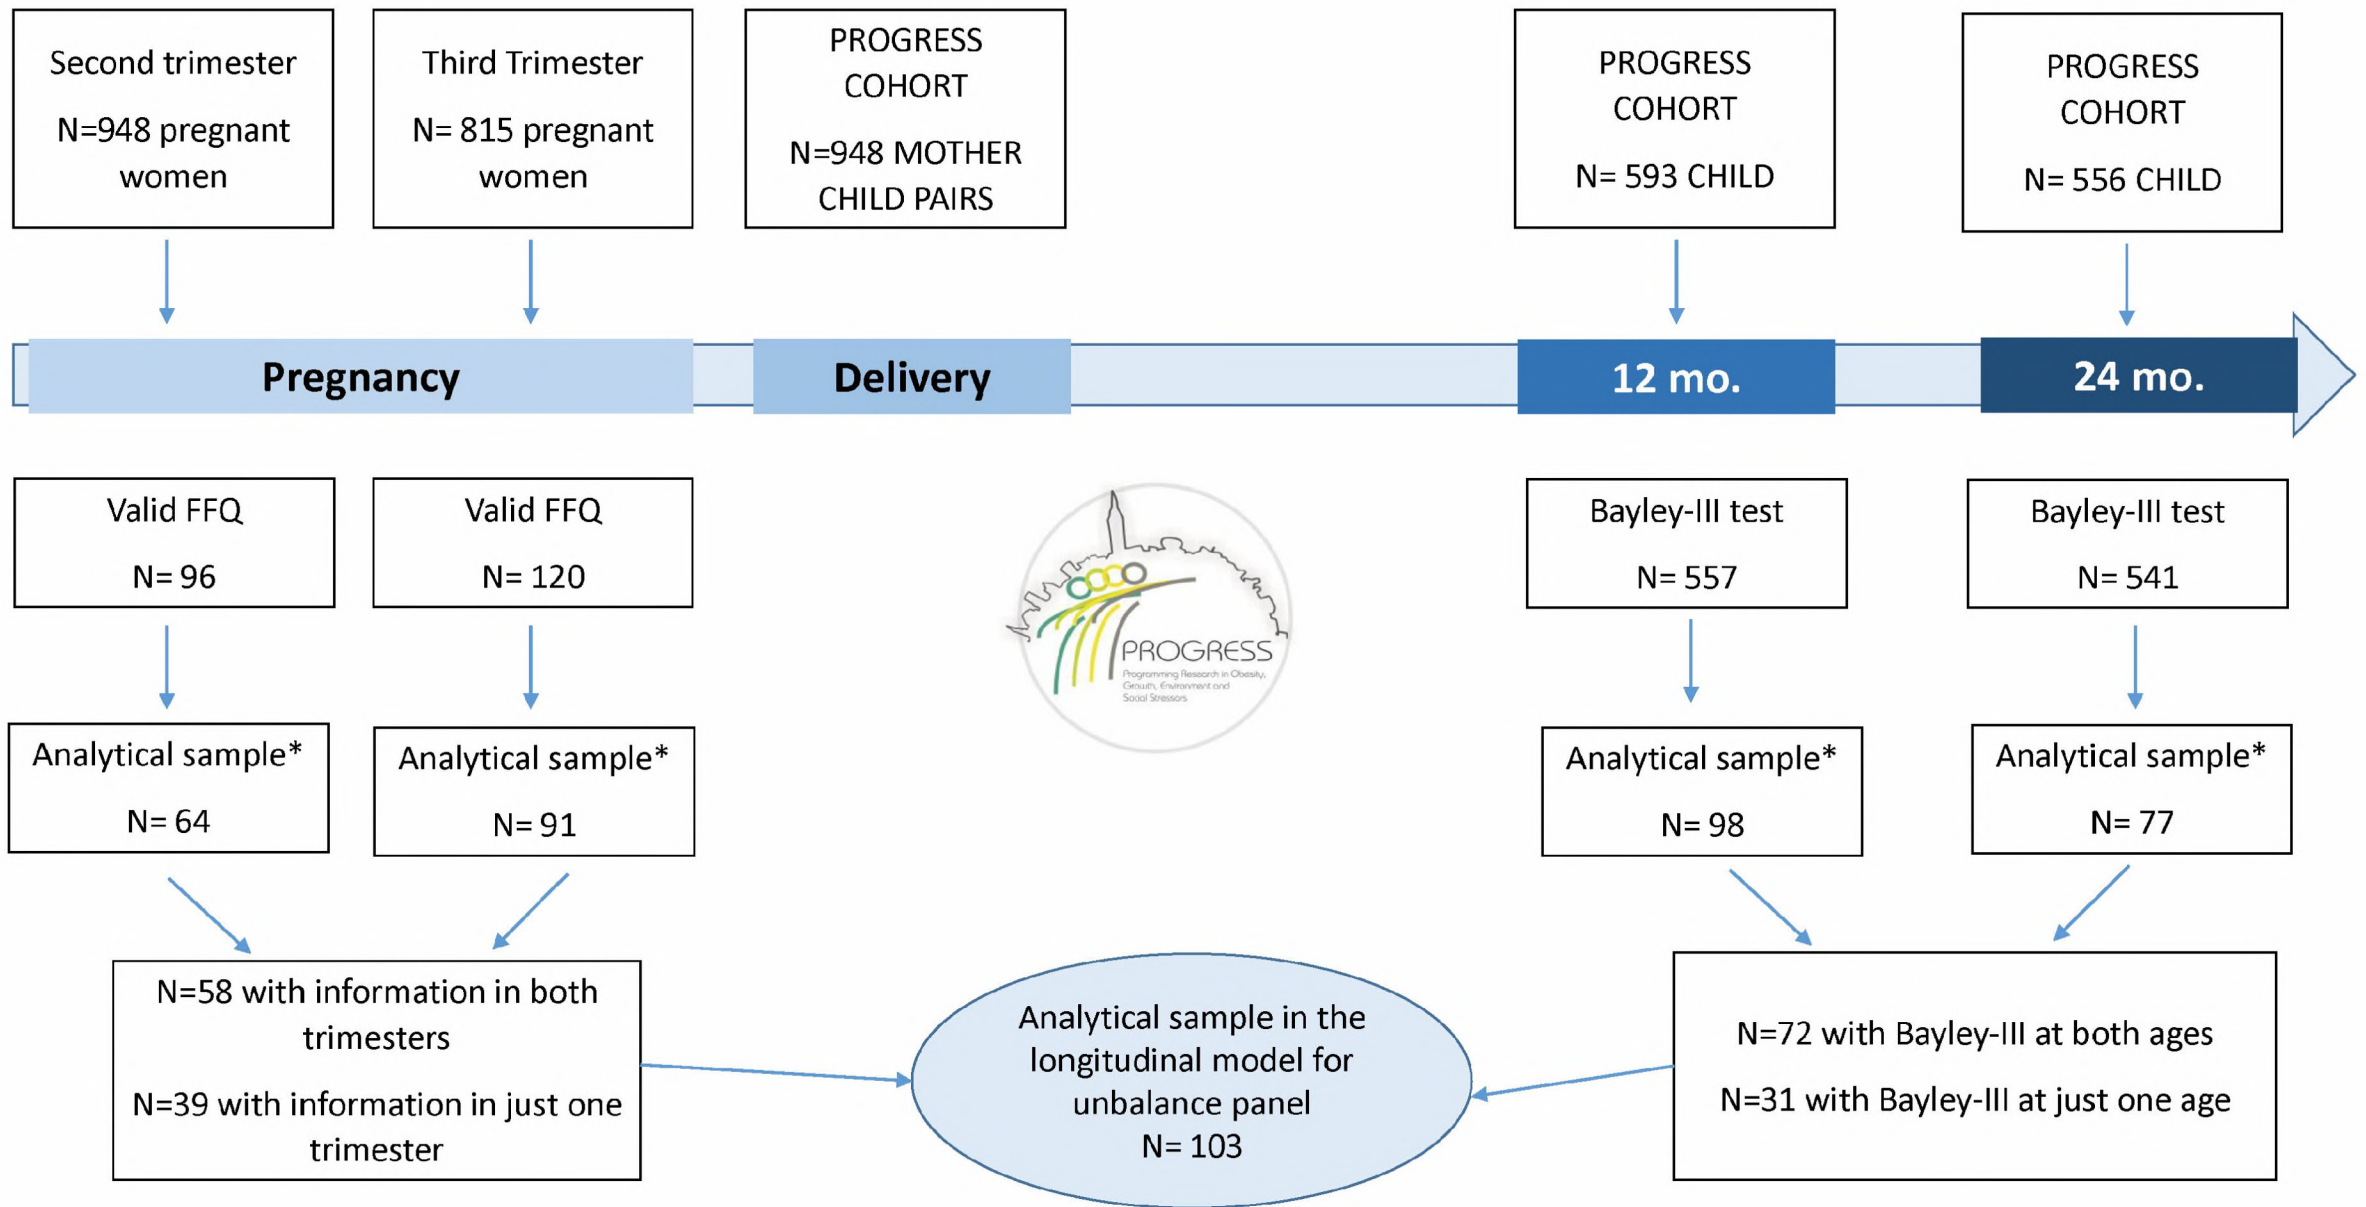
Second trimester

N=948 pregnant women

Third Trimester

N= 815 pregnant women

PROGRESS COHORT

N=948 MOTHER CHILD PAIRS

PROGRESS COHORT

N= 593 CHILD

PROGRESS COHORT

N= 556 CHILD

Pregnancy

Delivery

12 mo.

24 mo.

Valid FFQ

N= 96

Valid FFQ

N= 120

PROGRESS
Programming Research in Obesity, Growth, Environment and Social Stressors

Bayley-III test

N= 557

Bayley-III test

N= 541

Analytical sample*

N= 64

Analytical sample*

N= 91

Analytical sample*

N= 98

Analytical sample*

N= 77

N=58 with information in both trimesters

N=39 with information in just one trimester

Analytical sample in the longitudinal model for unbalance panel
N= 103

N=72 with Bayley-III at both ages

N=31 with Bayley-III at just one age